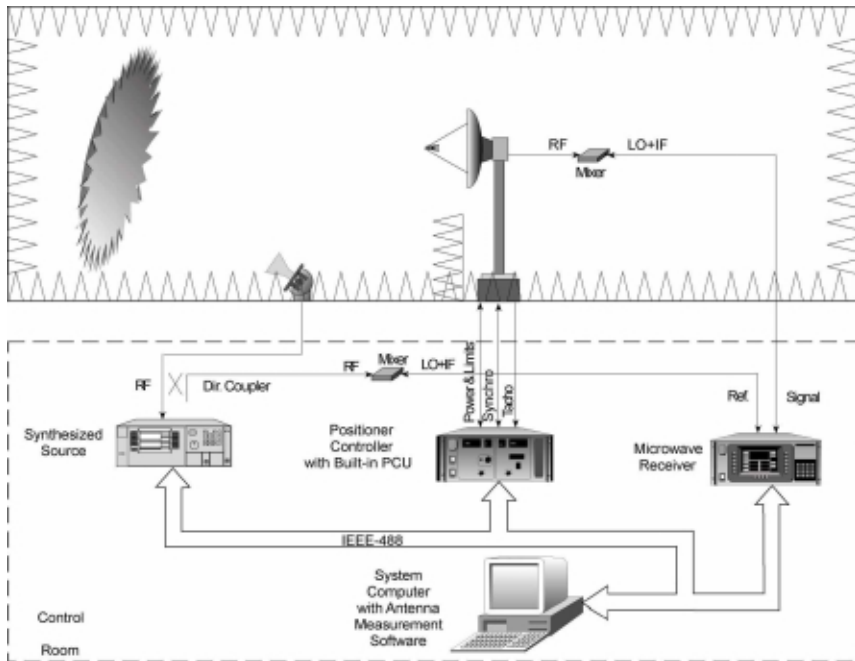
RF

Mixer

LO+IF

RF

Dir. Coupler

RF

Mixer

LO+IF

Power & Limits

Synchro

Tacho

Ref.

Signal

Synthesized Source

Positioner Controller with Built-in PCU

Microwave Receiver

IEEE-488

System Computer with Antenna Measurement Software

Control Room